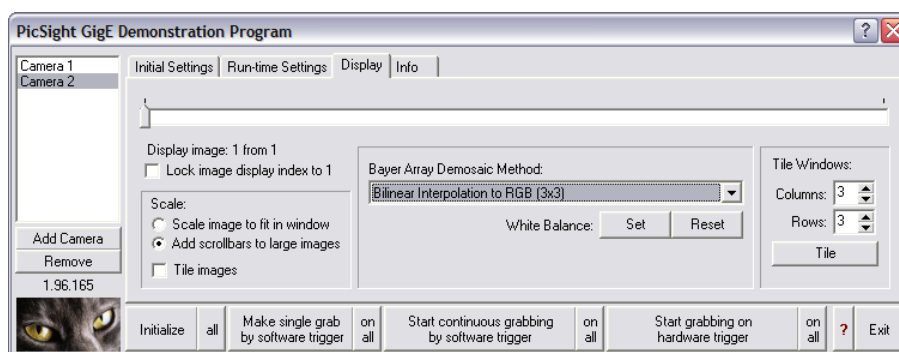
PicSight GigE Demonstration Program

Camera 1
Camera 2

Initial Settings | Run-time Settings | Display | Info

Display image: 1 from 1
Lock image display index to 1

Scale:
Scale image to fit in window
Add scrollbars to large images

Tile images

Bayer Array Demosaic Method:
Bilinear Interpolation to RGB (3x3)

White Balance: Set Reset

Tile Windows:
Columns: 3
Rows: 3
Tile

Add Camera
Remove
1.96.165

Initialize | all | Make single grab by software trigger | on all | Start continuous grabbing by software trigger | on all | Start grabbing on hardware trigger | on all | ? | Exit